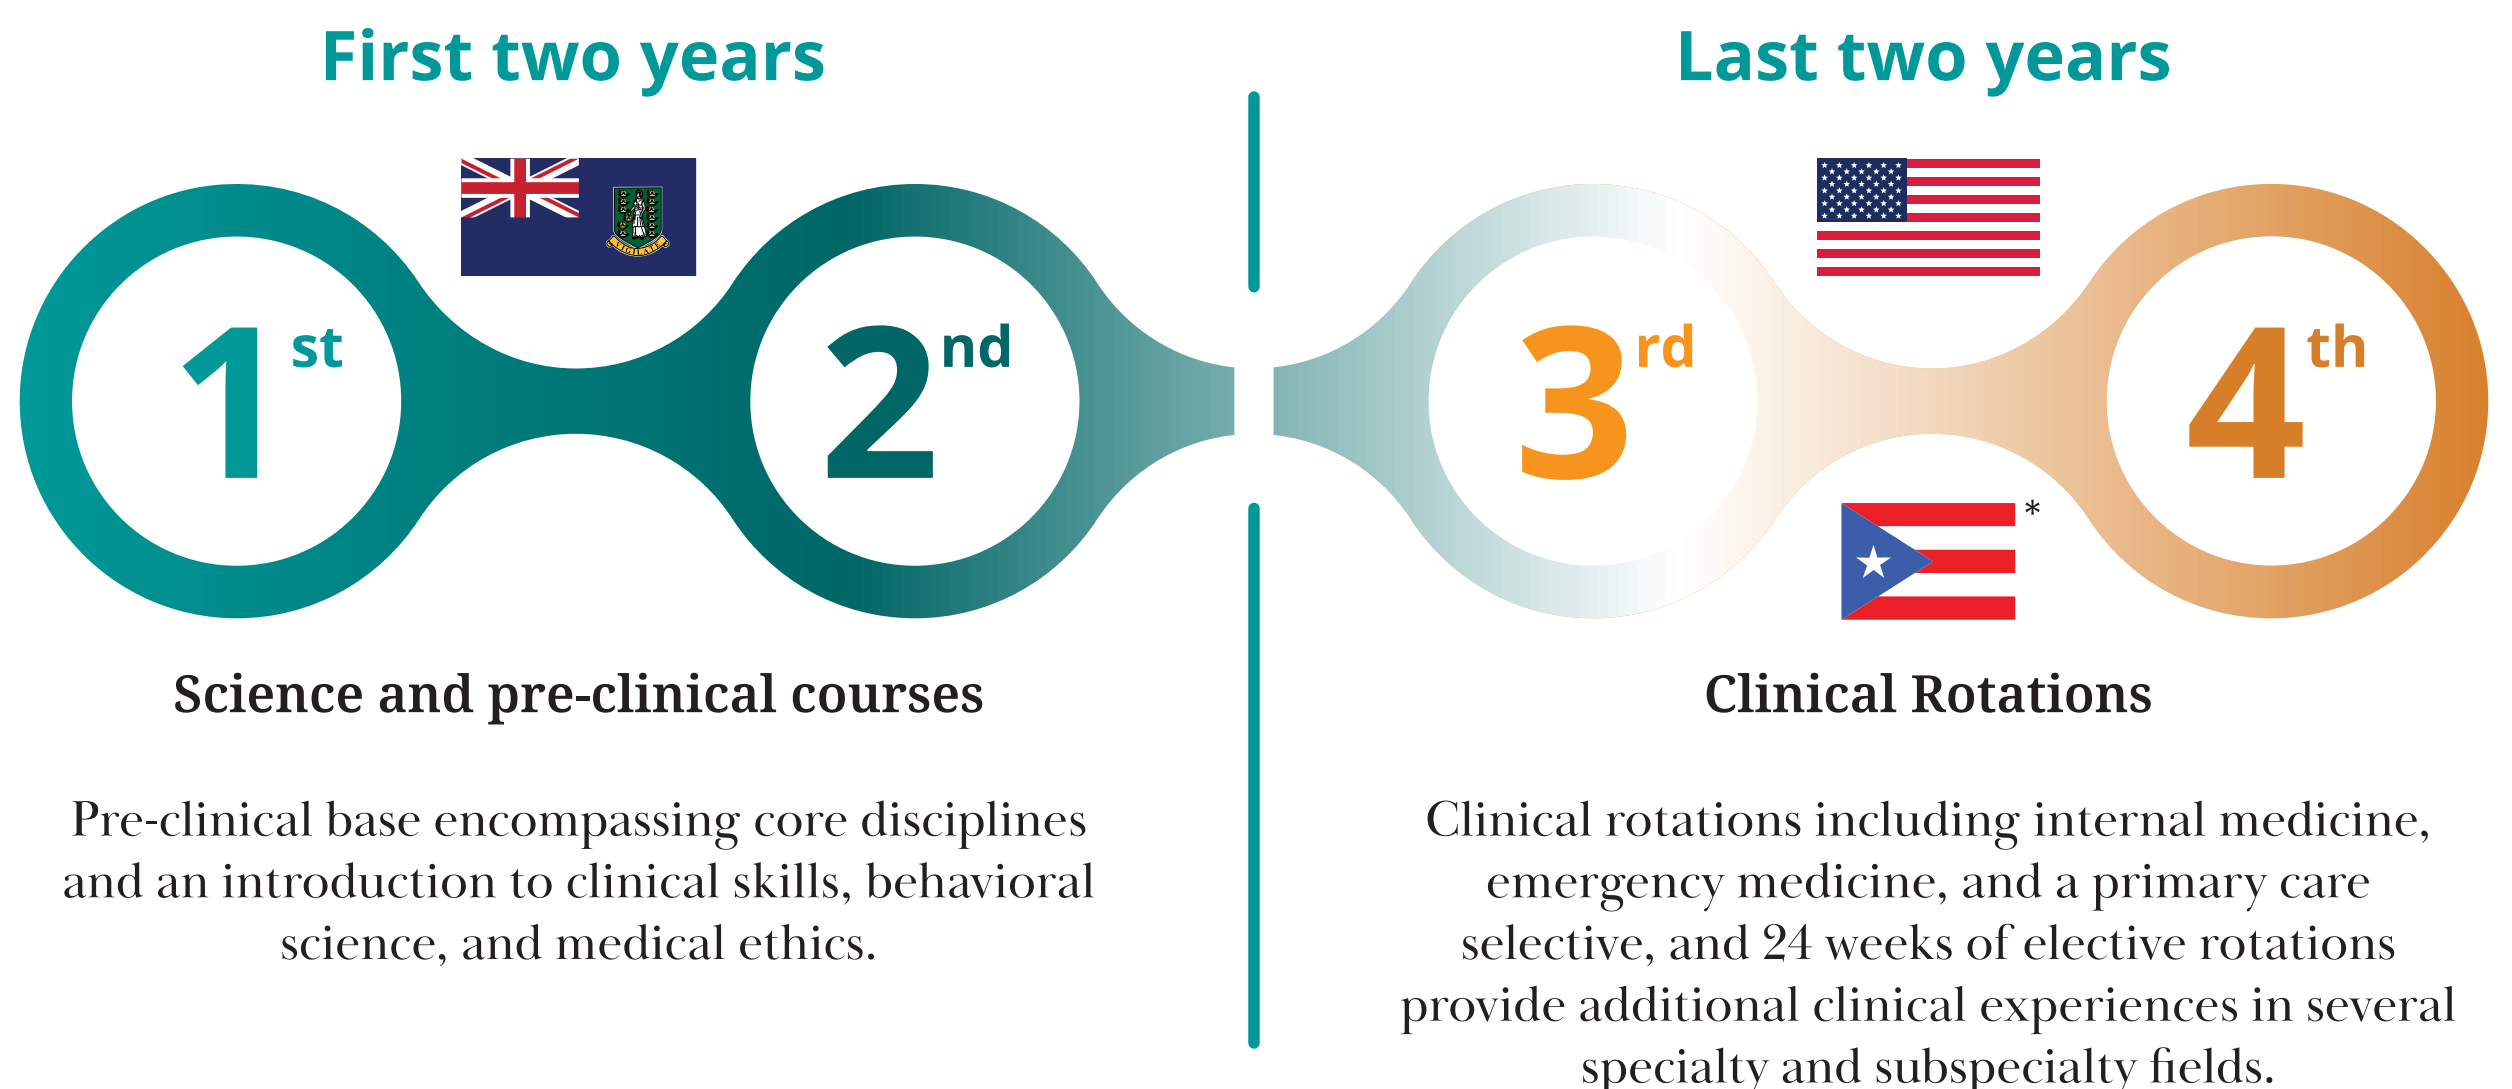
First two years

1st

2nd

Science and pre-clinical courses

Pre-clinical base encompassing core disciplines and an introduction to clinical skills, behavioral science, and medical ethics.

Last two years

3rd

4th

*

Clinical Rotations

Clinical rotations including internal medicine, emergency medicine, and a primary care selective, and 24 weeks of elective rotations provide additional clinical experiences in several specialty and subspecialty fields.